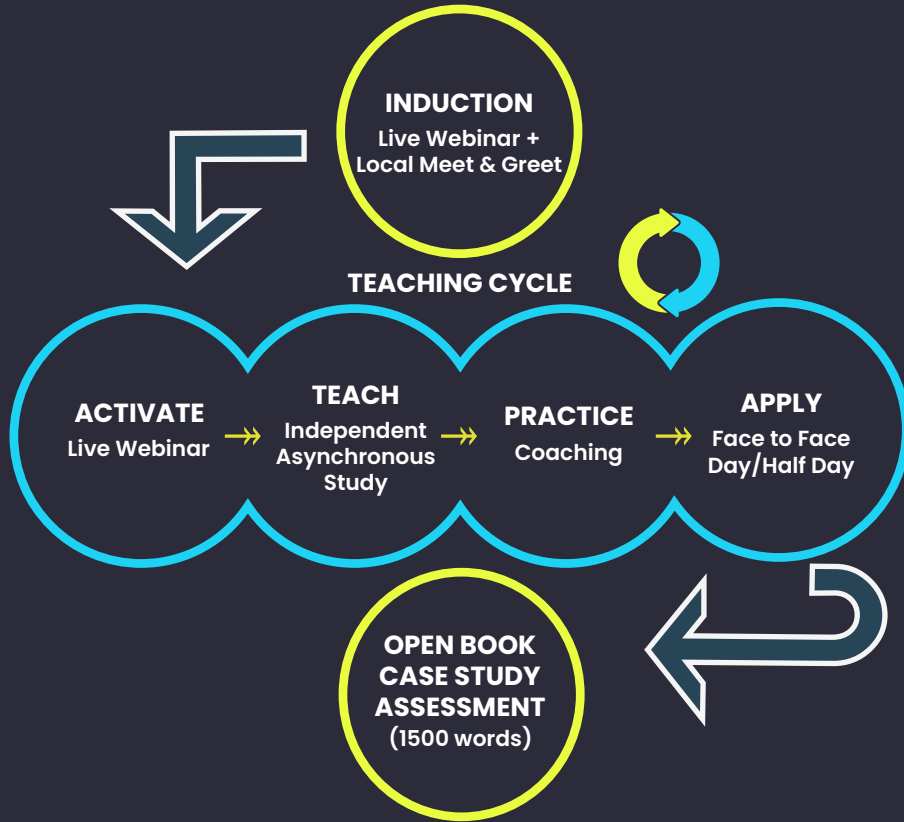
INDUCTION
Live Webinar + Local Meet & Greet

TEACHING CYCLE

ACTIVATE
Live Webinar

TEACH
Independent Asynchronous Study

PRACTICE
Coaching

APPLY
Face to Face Day/Half Day

OPEN BOOK CASE STUDY ASSESSMENT
(1500 words)